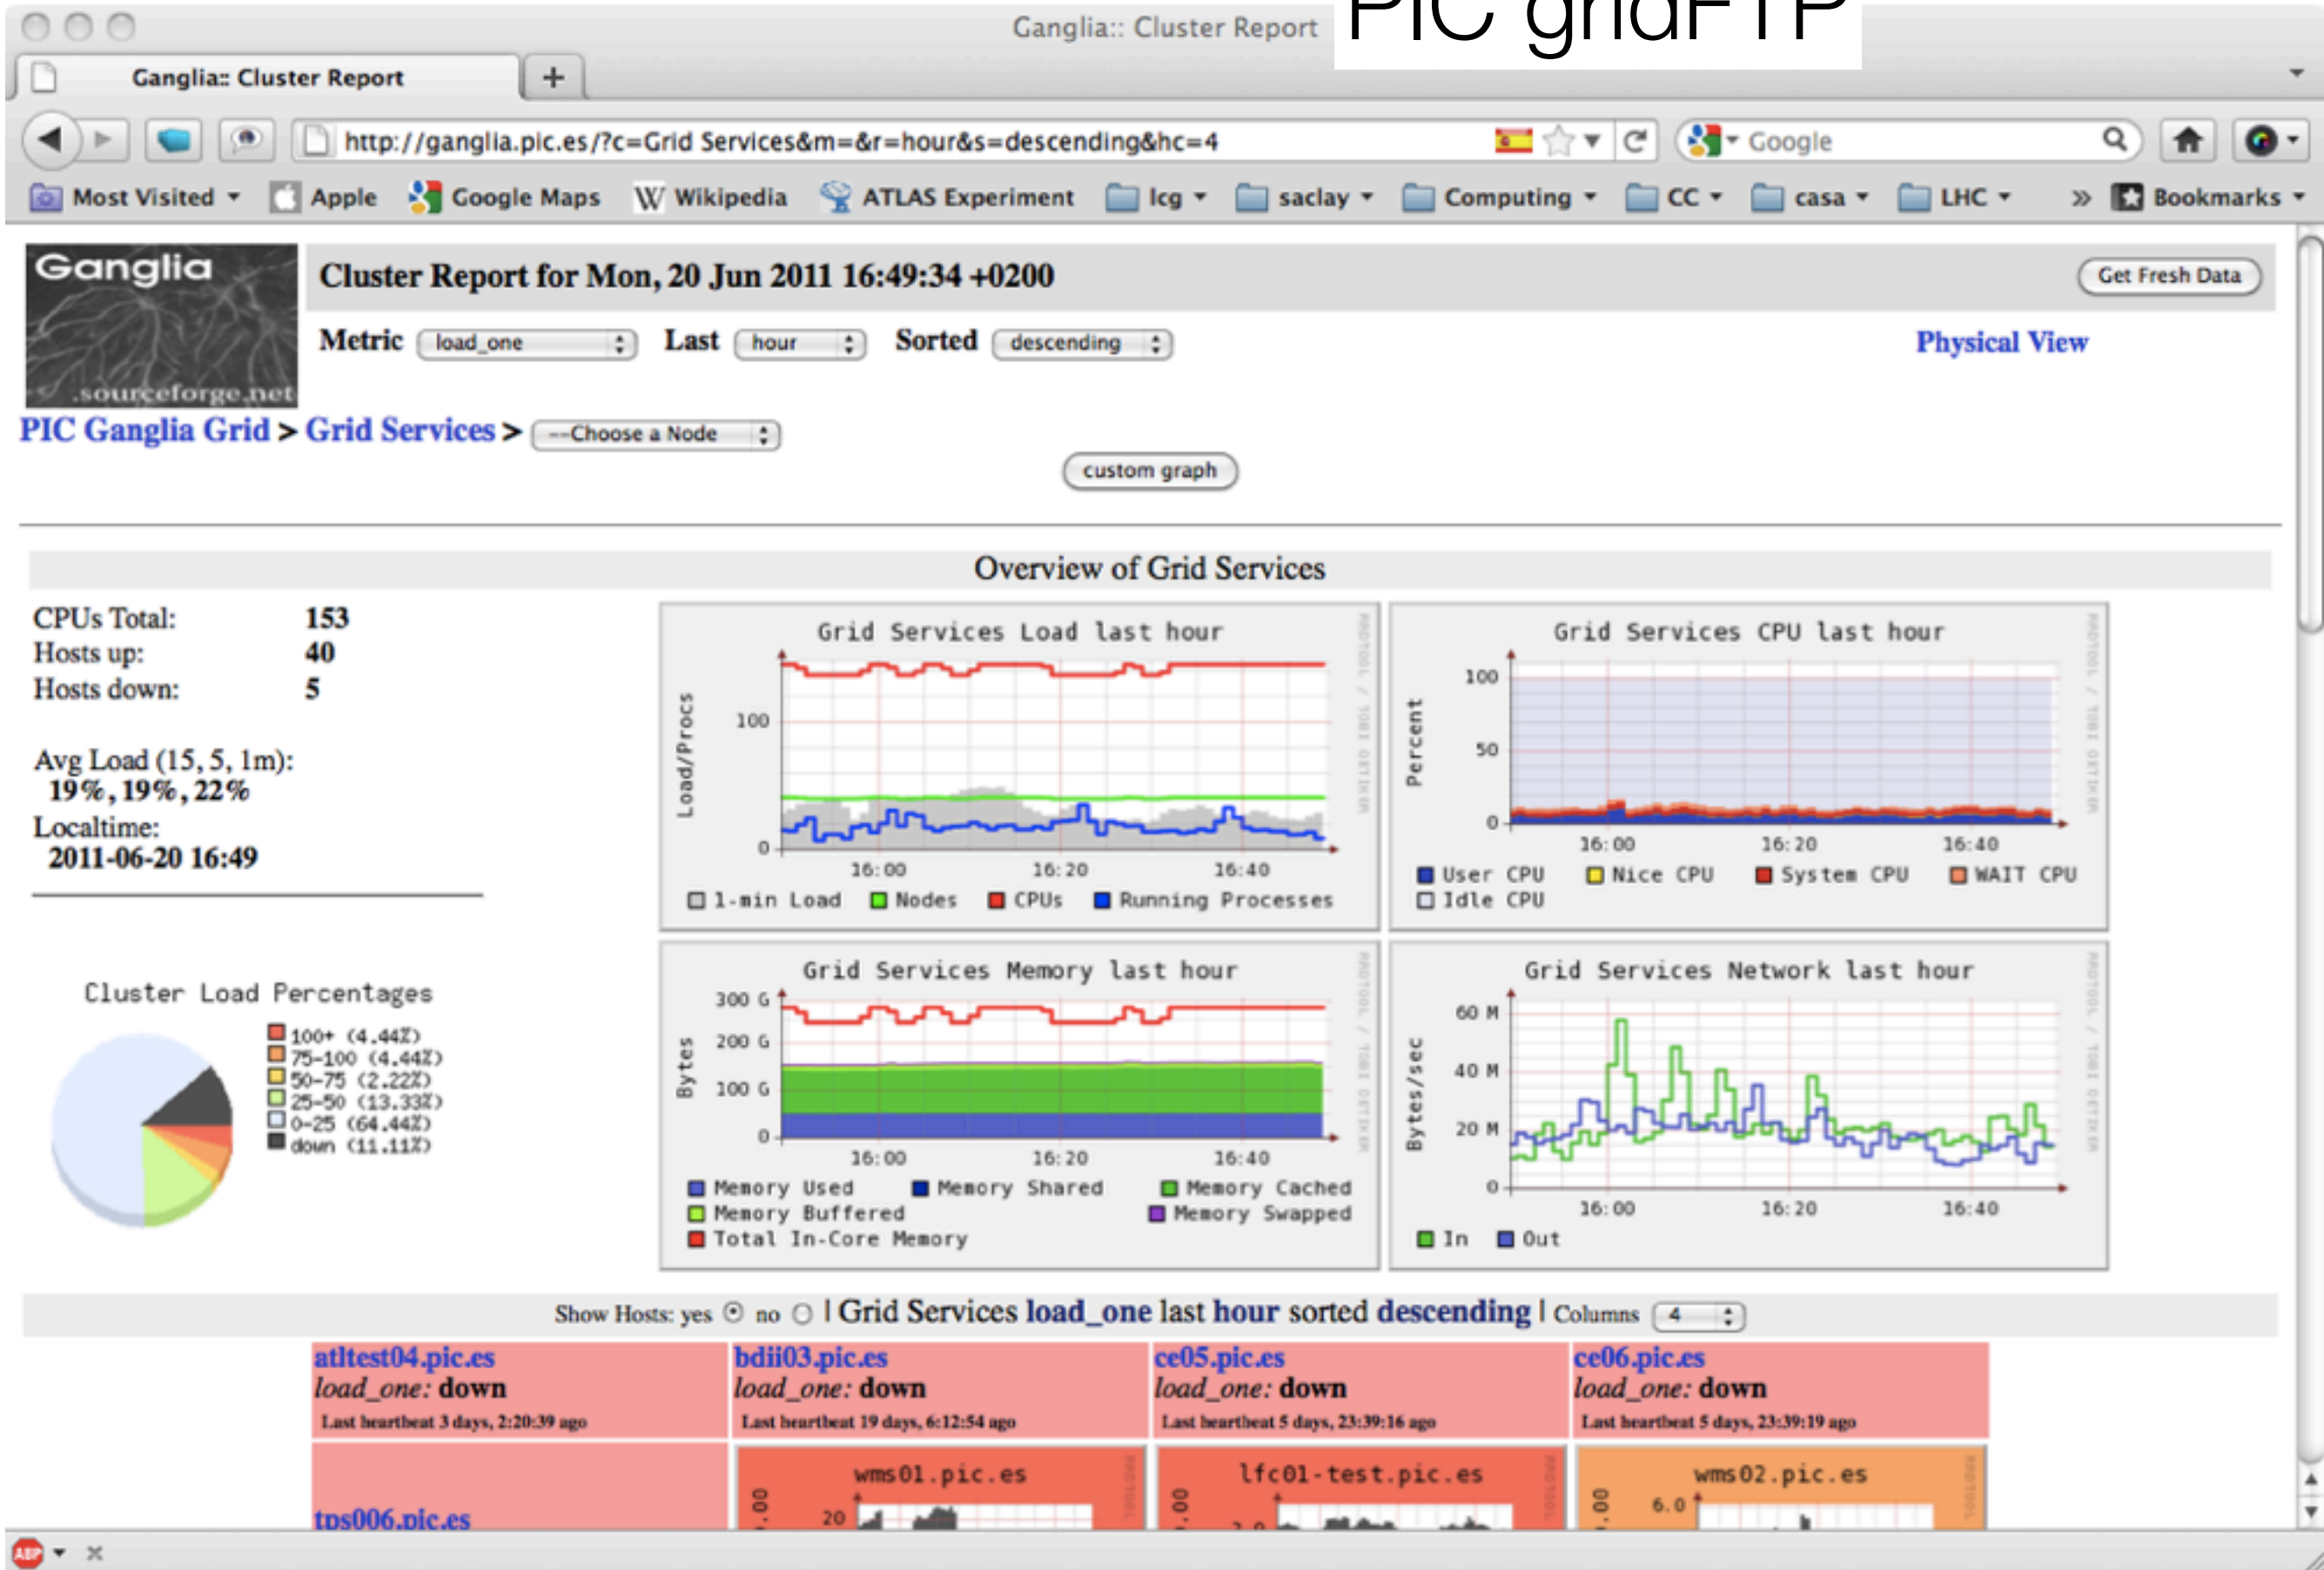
Ganglia:: Cluster Report

PIC gridFTP

Ganglia:: Cluster Report

+

http://ganglia.pic.es/?c=Grid Services&m=&r=hour&s=descending&hc=4

Google

Most Visited Apple Google Maps Wikipedia ATLAS Experiment lcg saclay Computing CC casa LHC » Bookmarks

Ganglia .sourceforge.net

Cluster Report for Mon, 20 Jun 2011 16:49:34 +0200

Get Fresh Data

Metric load_one Last hour Sorted descending

Physical View

PIC Ganglia Grid > Grid Services > --Choose a Node

custom graph

Overview of Grid Services

CPUs Total: 153
Hosts up: 40
Hosts down: 5

Avg Load (15, 5, 1m):
19%, 19%, 22%
Localtime:
2011-06-20 16:49

Grid Services Load last hour

Load/Procs

100

0

16:00 16:20 16:40

1-min Load Nodes CPUs Running Processes

Grid Services CPU last hour

Percent

100

50

0

16:00 16:20 16:40

User CPU Nice CPU System CPU WAIT CPU Idle CPU

Cluster Load Percentages

100+ (4.44%)
75-100 (4.44%)
50-75 (2.22%)
25-50 (13.33%)
0-25 (64.44%)
down (11.11%)

Grid Services Memory last hour

Bytes

300 G
200 G
100 G
0

16:00 16:20 16:40

Memory Used Memory Shared Memory Cached Memory Buffered Memory Swapped Total In-Core Memory

Grid Services Network last hour

Bytes/sec

60 M
40 M
20 M
0

16:00 16:20 16:40

In Out

Show Hosts: yes no | Grid Services load_one last hour sorted descending | Columns 4

atltest04.pic.es
load_one: down
Last heartbeat 3 days, 2:20:39 ago

bdii03.pic.es
load_one: down
Last heartbeat 19 days, 6:12:54 ago

ce05.pic.es
load_one: down
Last heartbeat 5 days, 23:39:16 ago

ce06.pic.es
load_one: down
Last heartbeat 5 days, 23:39:19 ago

tps006.pic.es

wms01.pic.es
20

lfc01-test.pic.es

wms02.pic.es
6.0